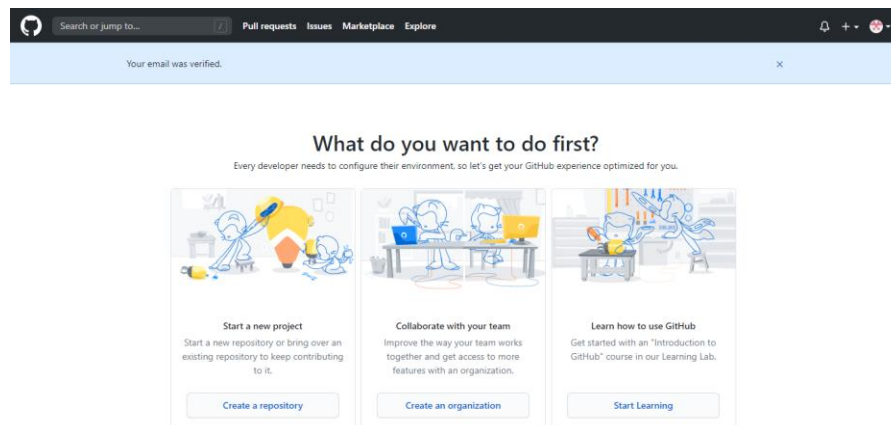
Search or jump to... / Pull requests Issues Marketplace Explore

Your email was verified. ×

What do you want to do first?

Every developer needs to configure their environment, so let's get your GitHub experience optimized for you.

Start a new project

Start a new repository or bring over an existing repository to keep contributing to it.

Create a repository

Collaborate with your team

Improve the way your team works together and get access to more features with an organization.

Create an organization

Learn how to use GitHub

Get started with an "Introduction to GitHub" course in our Learning Lab.

Start Learning